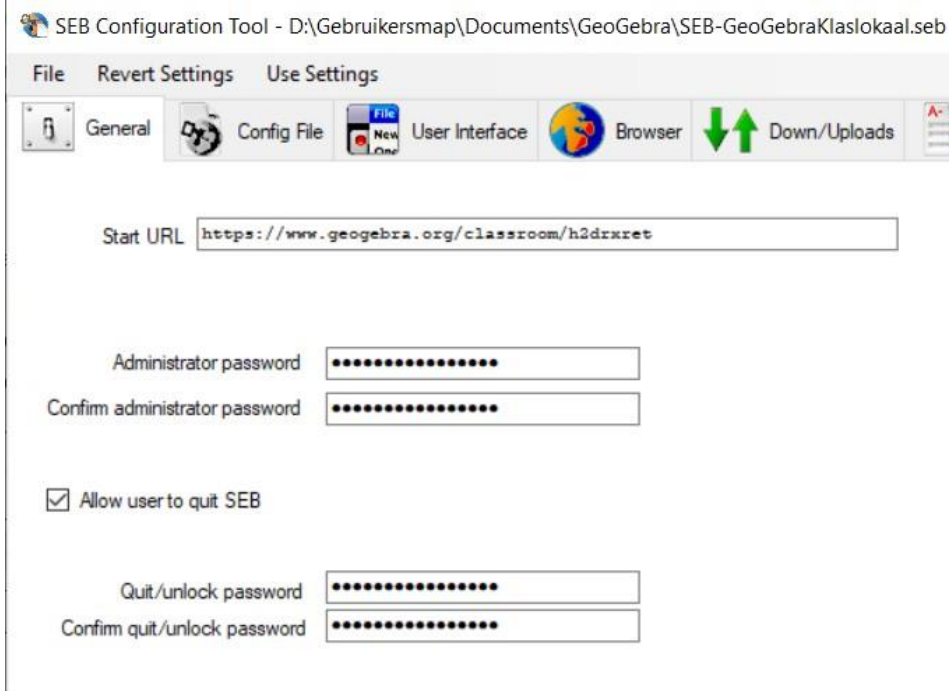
SEB Configuration Tool - D:\Gebruikersmap\Documents\GeoGebra\SEB-GeoGebraKlaslokaal.seb

File Revert Settings Use Settings

General Config File File New User Interface Browser Down/Uploads

Start URL https://www.geogebra.org/classroom/h2drxret

Administrator password ••••••••••••••••

Confirm administrator password ••••••••••••••••

☑ Allow user to quit SEB

Quit/unlock password ••••••••••••••••

Confirm quit/unlock password ••••••••••••••••